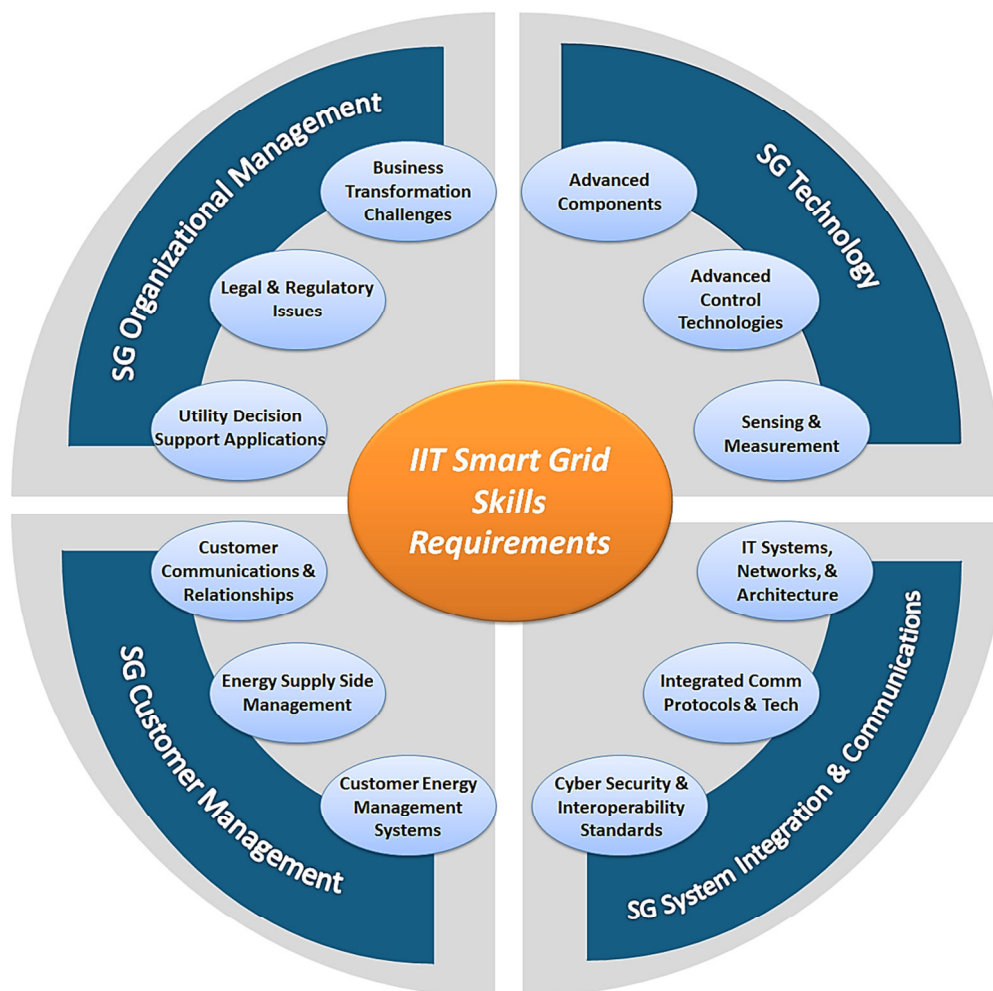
SG Organizational Management

Business Transformation Challenges

Legal & Regulatory Issues

Utility Decision Support Applications

SG Technology

Advanced Components

Advanced Control Technologies

Sensing & Measurement

IIT Smart Grid Skills Requirements

SG Customer Management

Customer Communications & Relationships

Energy Supply Side Management

Customer Energy Management Systems

SG System Integration & Communications

IT Systems, Networks, & Architecture

Integrated Comm Protocols & Tech

Cyber Security & Interoperability Standards